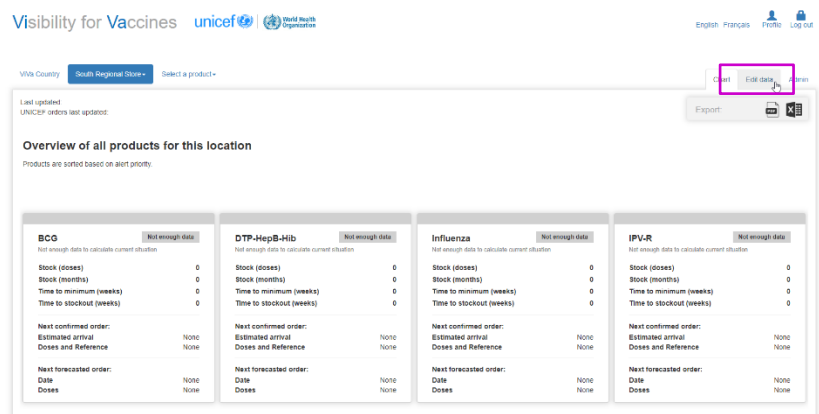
Visibility for Vaccines unicef World Health Organization

English Français Profile Log out

ViVa Country South Regional Store Select a product

Chart Edit data Admin

Last updated
UNICEF orders last updated:

Export:

Overview of all products for this location

Products are sorted based on alert priority.

BCG
Not enough data
Not enough data to calculate current situation

| | |
|---|---|
| Stock (doses) | 0 |
| Stock (months) | 0 |
| Time to minimum (weeks) | 0 |
| Time to stockout (weeks) | 0 |

Next confirmed order:

| | |
|---|---|
| Estimated arrival | None |
| Doses and Reference | None |

Next forecasted order:

| | |
|---|---|
| Date | None |
| Doses | None |

DTP-HepB-Hib
Not enough data
Not enough data to calculate current situation

| | |
|---|---|
| Stock (doses) | 0 |
| Stock (months) | 0 |
| Time to minimum (weeks) | 0 |
| Time to stockout (weeks) | 0 |

Next confirmed order:

| | |
|---|---|
| Estimated arrival | None |
| Doses and Reference | None |

Next forecasted order:

| | |
|---|---|
| Date | None |
| Doses | None |

Influenza
Not enough data
Not enough data to calculate current situation

| | |
|---|---|
| Stock (doses) | 0 |
| Stock (months) | 0 |
| Time to minimum (weeks) | 0 |
| Time to stockout (weeks) | 0 |

Next confirmed order:

| | |
|---|---|
| Estimated arrival | None |
| Doses and Reference | None |

Next forecasted order:

| | |
|---|---|
| Date | None |
| Doses | None |

IPV-R
Not enough data
Not enough data to calculate current situation

| | |
|---|---|
| Stock (doses) | 0 |
| Stock (months) | 0 |
| Time to minimum (weeks) | 0 |
| Time to stockout (weeks) | 0 |

Next confirmed order:

| | |
|---|---|
| Estimated arrival | None |
| Doses and Reference | None |

Next forecasted order:

| | |
|---|---|
| Date | None |
| Doses | None |